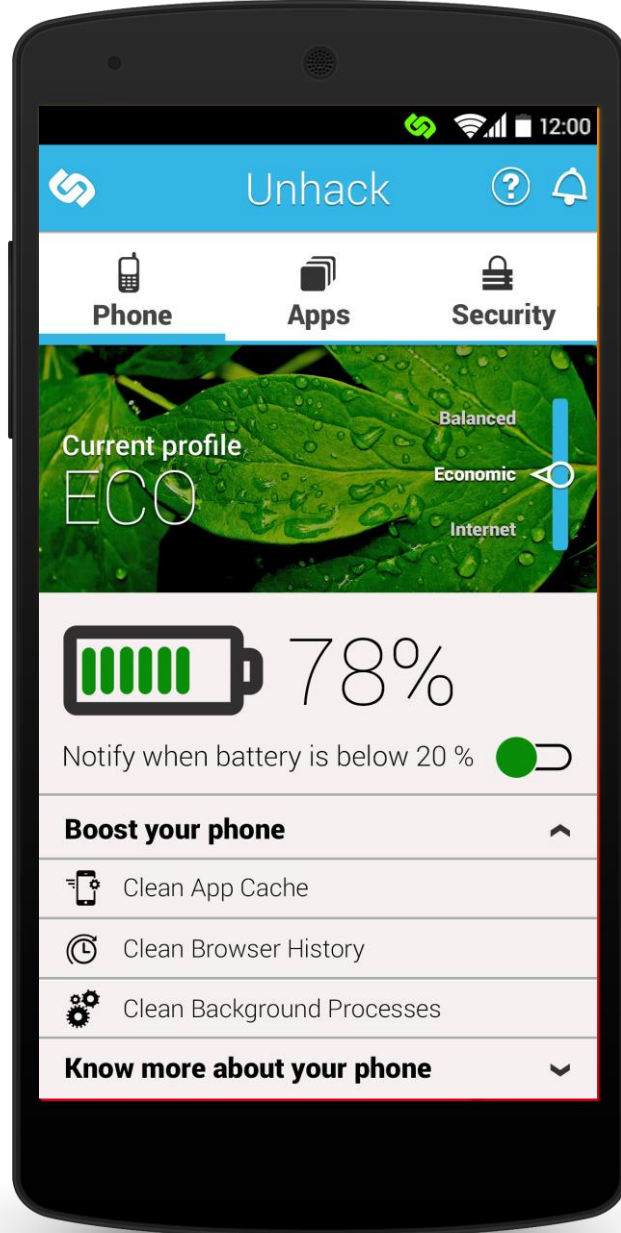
12:00

Unhack

Phone

Apps

Security

Current profile

ECO

Balanced

Economic

Internet

78%

Notify when battery is below 20 %

Boost your phone

Clean App Cache

Clean Browser History

Clean Background Processes

Know more about your phone